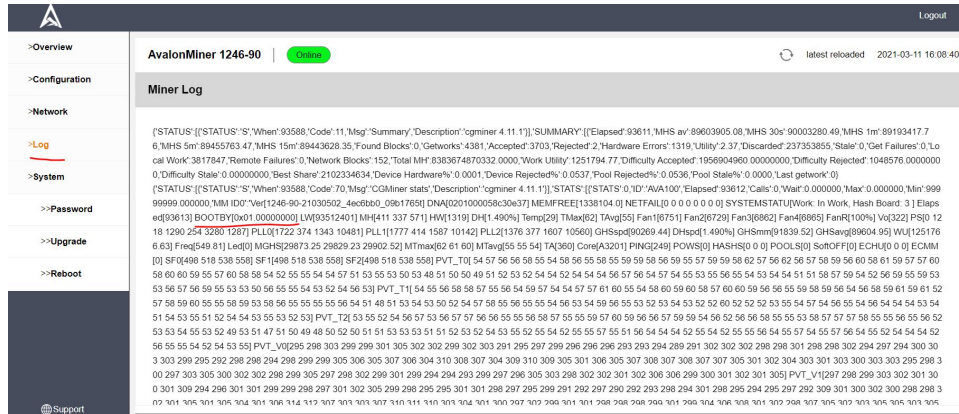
Logout

>Overview
>Configuration
>Network
>Log
>System
>>Password
>>Upgrade
>>Reboot
Support

AvalonMiner 1246-90 Online latest reloaded 2021-03-11 16:08:40

Miner Log

{'STATUS':[{'STATUS':'S','When':93588,'Code':11,'Msg':'Summary','Description':'cgminer 4.11.1'}],'SUMMARY':[{'Elapsed':93611,'MHS av':89603905.08,'MHS 30s':90003280.49,'MHS 1m':89193417.76,'MHS 5m':89455763.47,'MHS 15m':89443628.35,'Found Blocks':0,'Getworks':4381,'Accepted':3703,'Rejected':2,'Hardware Errors':1319,'Utility':2.37,'Discarded':237353855,'Stale':0,'Get Failures':0,'Local Work':3817847,'Remote Failures':0,'Network Blocks':152,'Total MH':8383674870332.0000,'Work Utility':1251794.77,'Difficulty Accepted':1956904960.00000000,'Difficulty Rejected':1048576.00000000,'Difficulty Stale':0.00000000,'Best Share':2102334634,'Device Hardware%':0.0001,'Device Rejected%':0.0537,'Pool Rejected%':0.0536,'Pool Stale%':0.0000,'Last getwork':0}
{'STATUS':[{'STATUS':'S','When':93588,'Code':70,'Msg':'CGMiner stats','Description':'cgminer 4.11.1'}],'STATS':[{'STATS':0,'ID':'AVA100','Elapsed':93612,'Calls':0,'Wait':0.000000,'Max':0.000000,'Min':99999999.000000,'MM ID0':'Ver[1246-90-21030502_4ec6bb0_09b1765t] DNA[0201000058c30e37] MEMFREE[1338104.0] NETFAIL[0 0 0 0 0 0 0 0] SYSTEMSTATU[Work: In Work, Hash Board: 3 ] Elapsed[93613] BOOTBY[0x01.00000000] LW[93512401] MH[411 337 571] HW[1319] DH[1.490%] Temp[29] TMax[62] TAvg[55] Fan1[6751] Fan2[6729] Fan3[6862] Fan4[6865] FanR[100%] Vo[322] PS[0 1218 1290 254 3280 1287] PLL0[1722 374 1343 10481] PLL1[1777 414 1587 10142] PLL2[1376 377 1607 10560] GHSspd[90269.44] DHspd[1.490%] GHSmm[91839.52] GHSavg[89604.95] WU[1251766.63] Freq[549.81] Led[0] MGHS[29873.25 29829.23 29902.52] MTmax[62 61 60] MTavg[55 55 54] TA[360] Core[A3201] PING[249] POWS[0] HASHS[0 0 0] POOLS[0] SoftOFF[0] ECHU[0 0 0] ECMM[0] SF0[498 518 538 558] SF1[498 518 538 558] SF2[498 518 538 558] PVT_T0[ 54 57 56 56 58 55 54 58 56 55 58 55 59 56 58 56 59 55 57 59 58 62 57 56 62 56 57 58 59 56 60 58 61 59 57 57 60 58 60 60 59 55 57 60 58 58 54 52 55 55 54 54 57 51 53 55 53 50 53 48 51 50 50 49 51 52 53 52 54 54 52 54 54 54 56 57 56 54 57 54 55 53 55 56 55 54 53 54 54 51 51 58 57 59 54 52 56 59 55 59 53 53 56 57 56 59 55 53 53 50 56 55 55 54 53 52 54 56 53] PVT_T1[ 54 55 56 58 57 55 56 54 59 57 54 57 57 61 60 55 54 58 60 59 60 58 57 60 60 59 56 56 55 59 56 58 59 56 54 56 58 59 61 59 61 52 57 58 59 60 55 55 56 59 53 58 56 55 55 55 55 56 54 51 48 51 53 54 53 50 52 54 57 58 55 56 55 55 56 54 56 53 54 59 56 55 53 52 53 54 53 52 52 60 52 52 52 53 55 54 57 54 56 55 56 54 56 54 54 53 54 51 54 53 55 51 52 54 54 53 55 53 52 53] PVT_T2[ 53 55 52 54 56 57 53 56 57 55 56 57 56 55 55 58 58 57 55 55 59 57 57 60 59 56 56 55 59 54 56 58 56 55 56 56 58 55 55 58 55 58 57 57 55 55 55 55 55 56 55 52 53 53 54 55 54 55 52 49 53 51 47 51 50 49 48 50 52 50 51 51 53 53 53 51 51 52 53 52 54 53 55 52 55 54 52 55 55 55 57 55 51 56 54 57 54 52 54 55 52 55 56 56 54 55 57 54 55 57 56 54 55 52 54 54 54 52 56 55 55 54 52 54 53 55] PVT_V0[295 298 303 299 299 301 305 302 302 299 302 303 291 295 297 299 296 296 293 293 294 289 291 302 302 298 298 301 298 298 302 297 294 300 303 303 299 295 292 298 298 294 298 299 299 305 306 305 307 306 304 310 308 307 304 309 310 309 305 301 306 305 307 308 307 308 307 307 305 301 302 304 303 301 303 300 303 295 298 300 297 303 305 300 302 302 298 295 297 298 302 299 301 299 294 294 293 299 297 296 305 303 298 302 301 302 306 306 299 300 301 302 301 305] PVT_V1[297 298 299 303 302 301 300 301 309 294 296 301 301 299 299 298 297 301 302 305 299 298 295 295 301 301 298 297 295 299 291 292 297 290 292 293 298 294 301 298 295 294 295 297 292 309 301 300 302 300 298 298 3 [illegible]